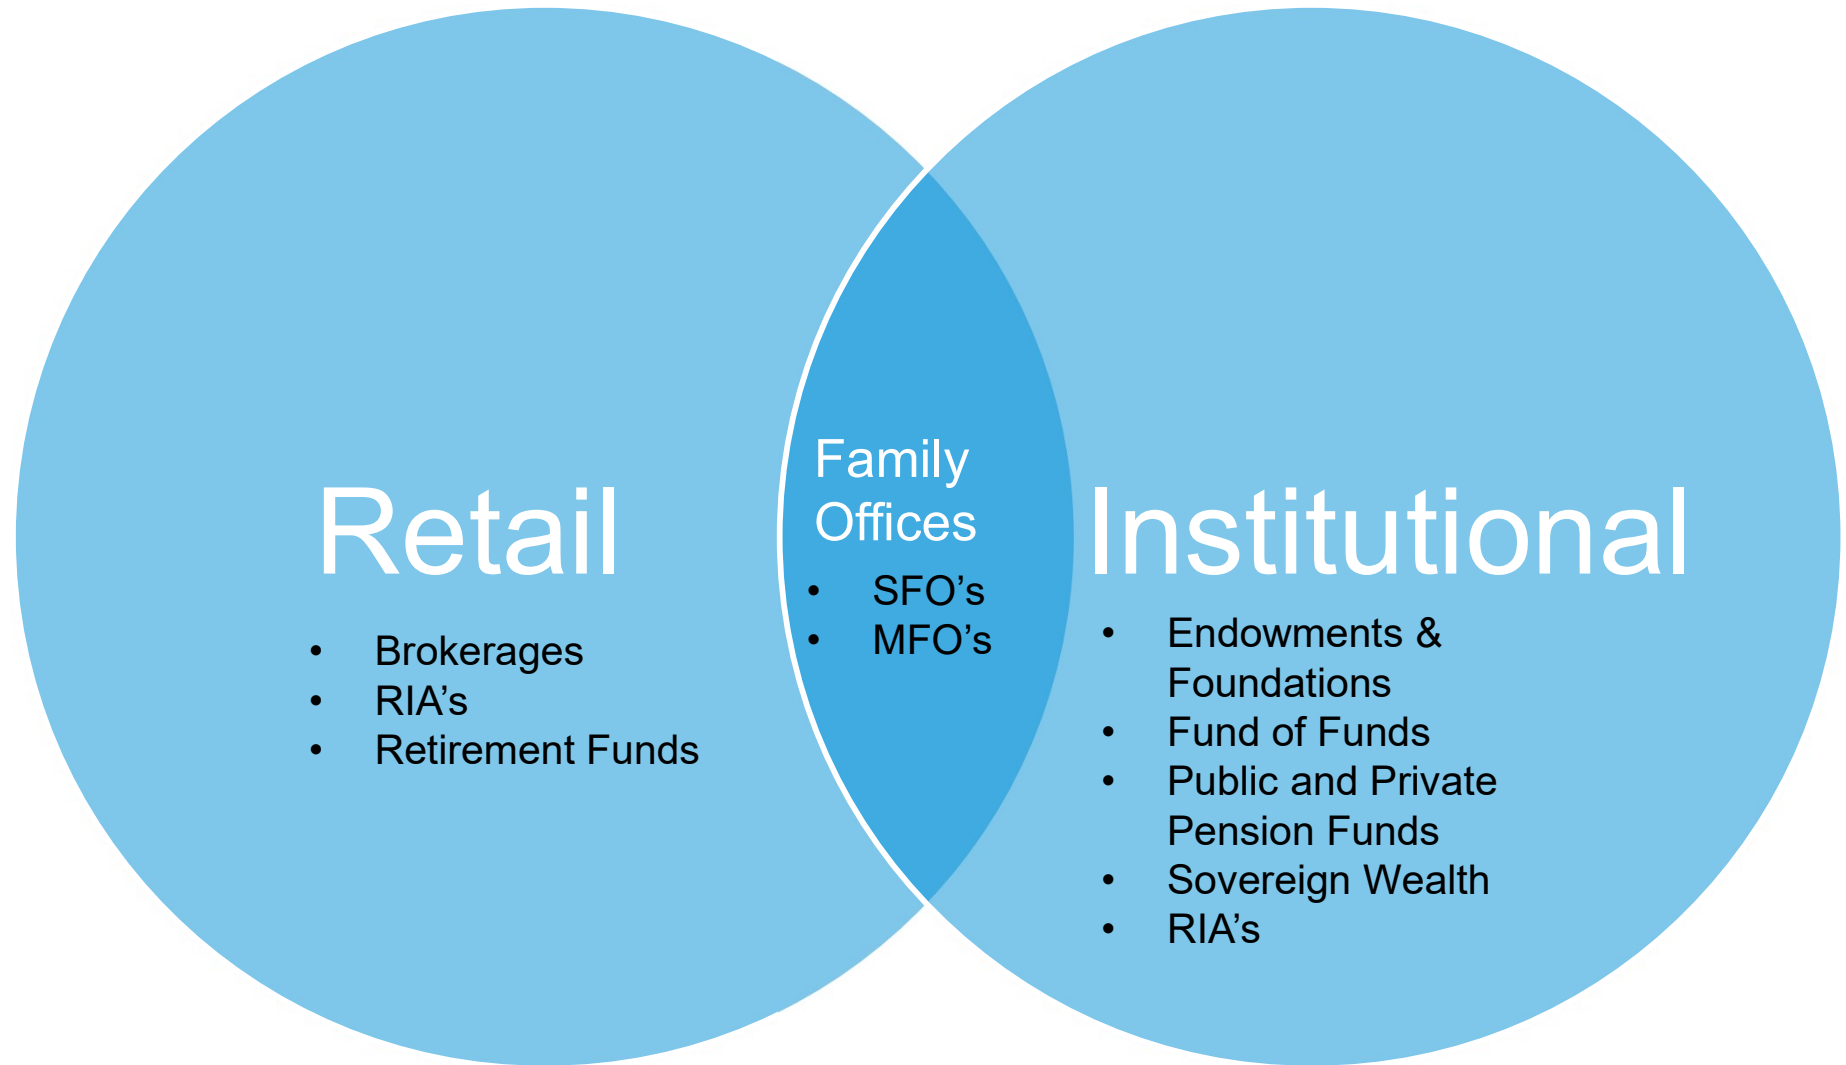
Retail

- Brokerages
- RIA’s
- Retirement Funds

Family Offices

- SFO’s
- MFO’s

Institutional

- Endowments & Foundations
- Fund of Funds
- Public and Private Pension Funds
- Sovereign Wealth
- RIA’s